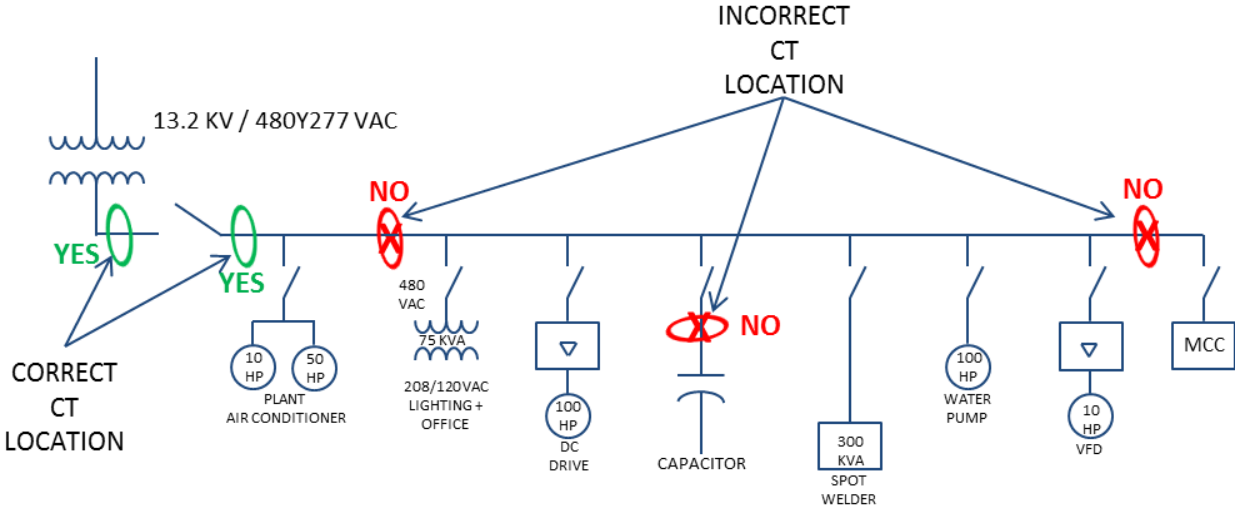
INCORRECT CT LOCATION

13.2 KV / 480Y277 VAC

NO

NO

YES

YES

480 VAC

NO

75 KVA

MCC

10 HP

50 HP

100 HP

10 HP

PLANT AIR CONDITIONER

208/120VAC LIGHTING + OFFICE

100 HP

WATER PUMP

CORRECT CT LOCATION

DC DRIVE

CAPACITOR

300 KVA

SPOT WELDER

VFD